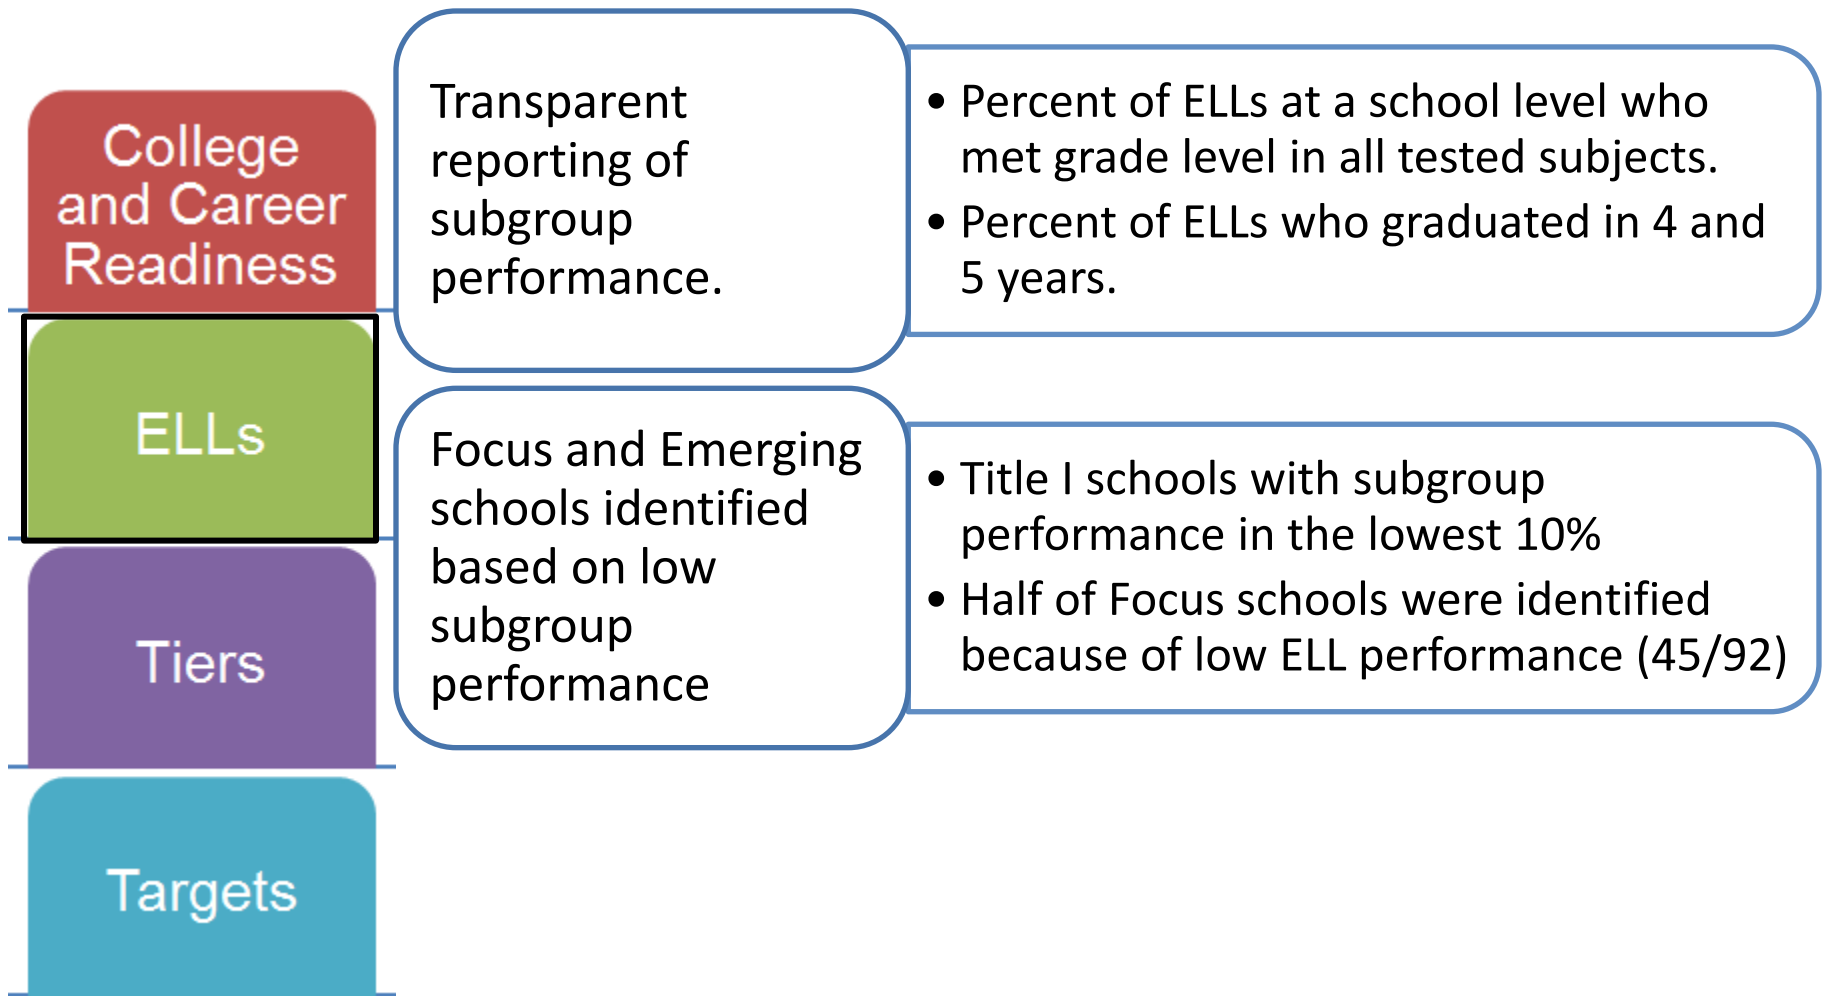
College and Career Readiness

ELLs

Tiers

Targets

Transparent reporting of subgroup performance.

• Percent of ELLs at a school level who met grade level in all tested subjects.
• Percent of ELLs who graduated in 4 and 5 years.

Focus and Emerging schools identified based on low subgroup performance

• Title I schools with subgroup performance in the lowest 10%
• Half of Focus schools were identified because of low ELL performance (45/92)